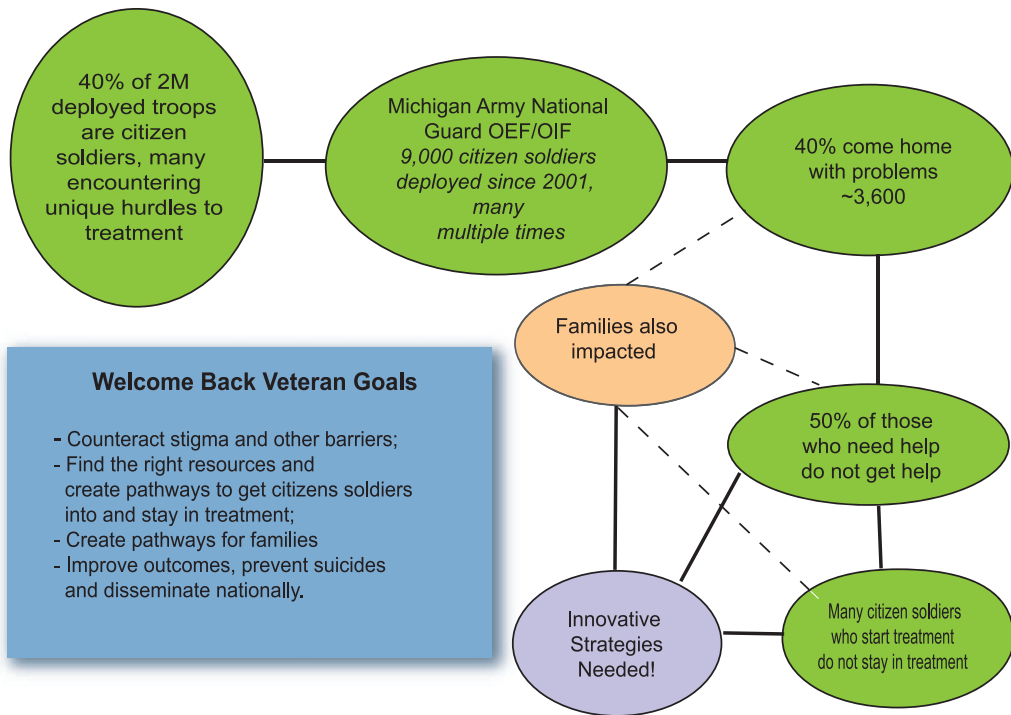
40% of 2M deployed troops are citizen soldiers, many encountering unique hurdles to treatment

Michigan Army National Guard OEF/OIF
*9,000 citizen soldiers deployed since 2001, many multiple times*

40% come home with problems ~3,600

Families also impacted

Welcome Back Veteran Goals

- Counteract stigma and other barriers;
- Find the right resources and create pathways to get citizens soldiers into and stay in treatment;
- Create pathways for families
- Improve outcomes, prevent suicides and disseminate nationally.

50% of those who need help do not get help

Innovative Strategies Needed!

Many citizen soldiers who start treatment do not stay in treatment